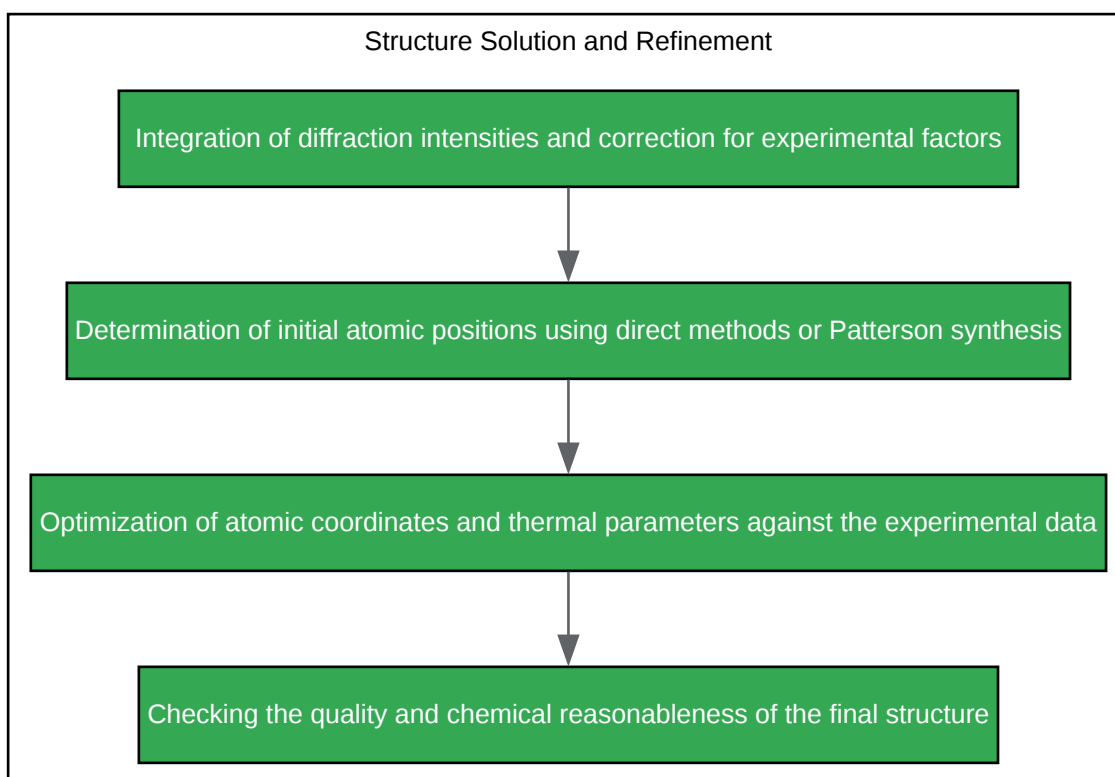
Structure Solution and Refinement

Integration of diffraction intensities and correction for experimental factors

Determination of initial atomic positions using direct methods or Patterson synthesis

Optimization of atomic coordinates and thermal parameters against the experimental data

Checking the quality and chemical reasonableness of the final structure